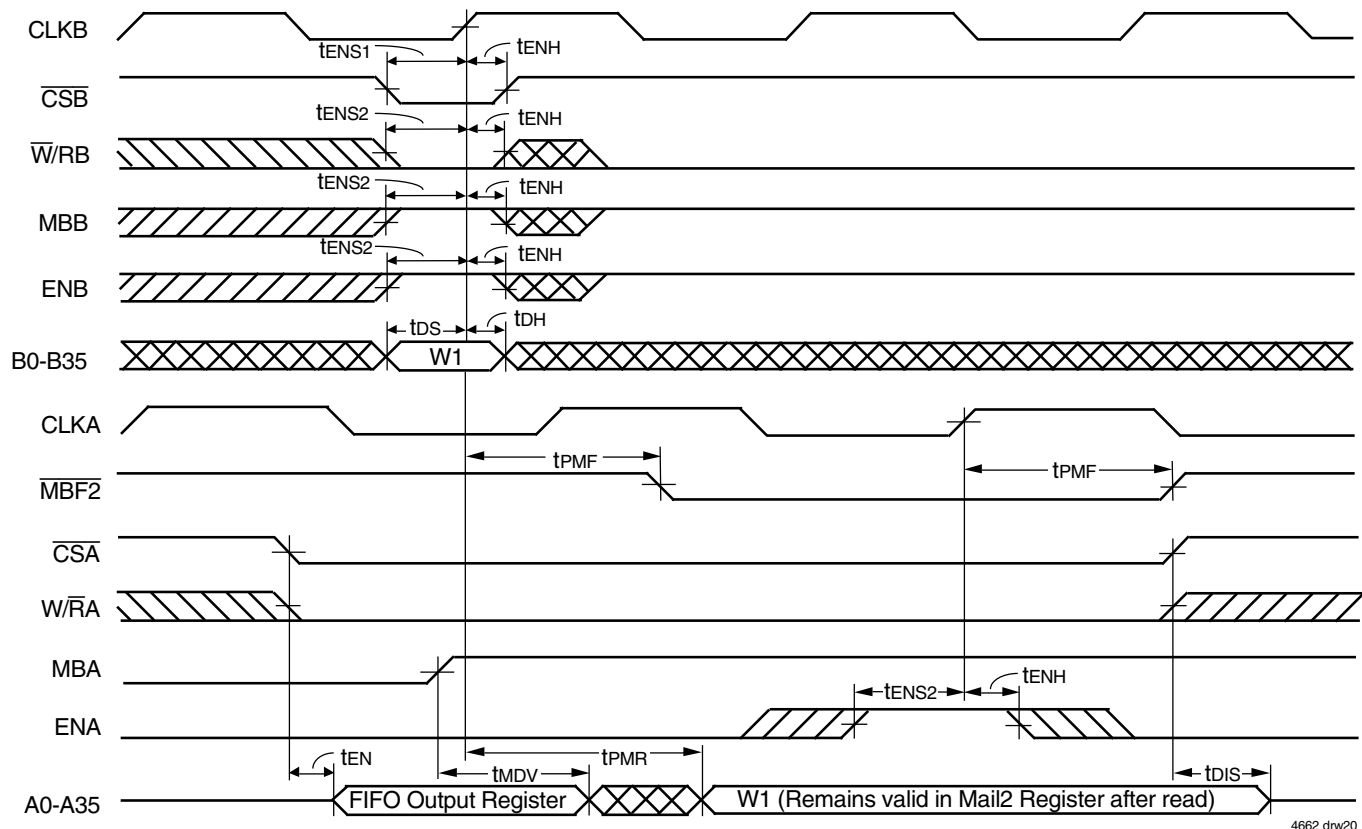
CLKB
tENS1
tENH
$\overline{CSB}$
tENS2
tENH
$\overline{W}/RB$
tENS2
tENH
MBB
tENS2
tENH
ENB
tDS
tDH
B0-B35
W1
CLKA
tPMF
tPMF
$\overline{MBF2}$
$\overline{CSA}$
$W/\overline{R}A$
MBA
tENS2
tENH
ENA
tEN
tMDV
tPMR
tDIS
A0-A35
FIFO Output Register
W1 (Remains valid in Mail2 Register after read)
4662 drw20